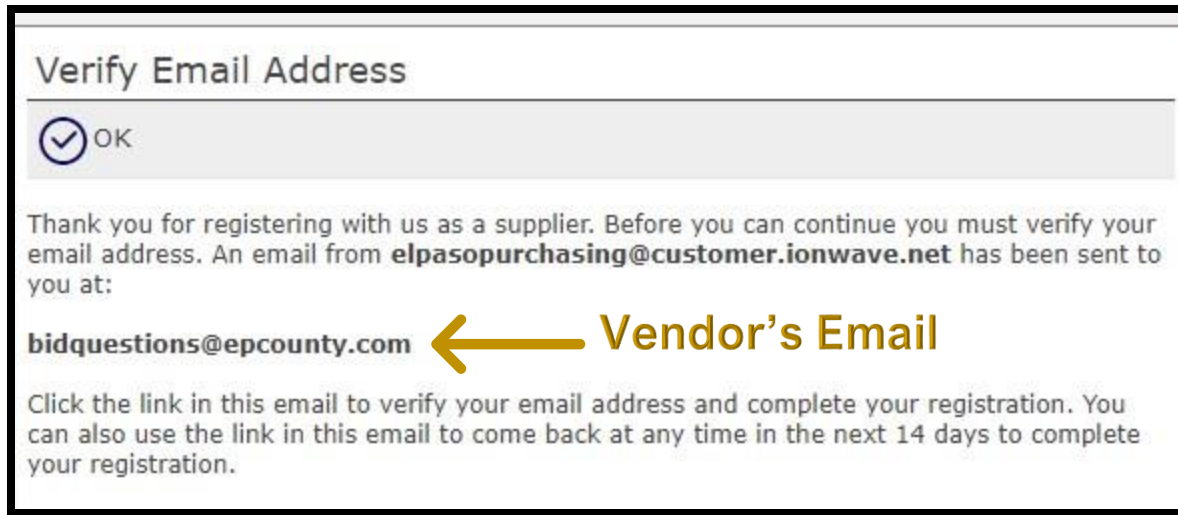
Verify Email Address

OK

Thank you for registering with us as a supplier. Before you can continue you must verify your email address. An email from **elpasopurchasing@customer.ionwave.net** has been sent to you at:

**bidquestions@epcounty.com** Vendor's Email

Click the link in this email to verify your email address and complete your registration. You can also use the link in this email to come back at any time in the next 14 days to complete your registration.